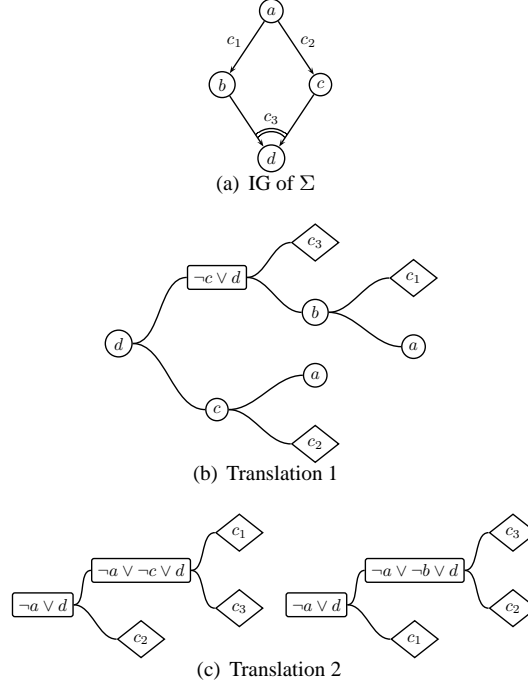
$a$

$c_1$ $c_2$

$b$ $c$

$c_3$

$d$

(a) IG of $\Sigma$

$c_3$

$\neg c \vee d$

$c_1$

$b$

$d$

$a$

$a$

$c$

$c_2$

(b) Translation 1

$c_1$

$\neg a \vee \neg c \vee d$

$\neg a \vee d$

$c_3$

$c_2$

$c_3$

$\neg a \vee \neg b \vee d$

$\neg a \vee d$

$c_2$

$c_1$

(c) Translation 2